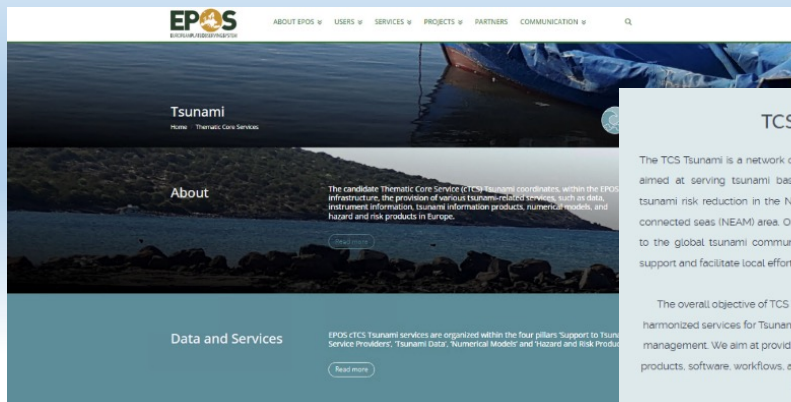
EPOS
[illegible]

ABOUT EPOS ▾ USERS ▾ SERVICES ▾ PROJECTS ▾ PARTNERS COMMUNICATION ▾

Tsunami
Home Thematic Core Services

About

The candidate Thematic Core Service (cTCS) Tsunami coordinates, within the EPOS infrastructure, the provision of various tsunami-related services, such as data, instrument information, tsunami information products, numerical models, and hazard and risk products in Europe.

Read more

Data and Services

EPOS cTCS Tsunami services are organized within the four pillars 'Support to Tsuna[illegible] Service Providers', 'Tsunami Data', 'Numerical Models' and 'Hazard and Risk Produ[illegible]

Read more

TCS

The TCS Tsunami is a network o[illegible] aimed at serving tsunami bas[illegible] tsunami risk reduction in the N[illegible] connected seas (NEAM) area. O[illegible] to the global tsunami commu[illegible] support and facilitate local effor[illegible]

The overall objective of TCS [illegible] harmonized services for Tsunan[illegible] management. We aim at provid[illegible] products, software, workflows, a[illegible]